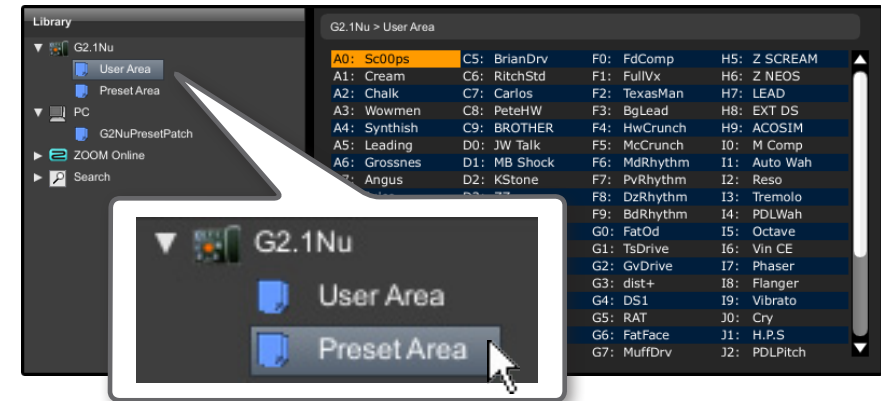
Library

G2.1Nu
User Area
Preset Area
PC
G2NuPresetPatch
ZOOM Online
Search

G2.1Nu > User Area

A0: Sc00ps
A1: Cream
A2: Chalk
A3: Wowmen
A4: Synthish
A5: Leading
A6: Grossnes
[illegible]: Angus

C5: BrianDrv
C6: RitchStd
C7: Carlos
C8: PeteHW
C9: BROTHER
D0: JW Talk
D1: MB Shock
D2: KStone

F0: FdComp
F1: FullVx
F2: TexasMan
F3: BgLead
F4: HwCrunch
F5: McCrunch
F6: MdRhythm
F7: PvRhythm
F8: DzRhythm
F9: BdRhythm
G0: FatOd
G1: TsDrive
G2: GvDrive
G3: dist+
G4: DS1
G5: RAT
G6: FatFace
G7: MuffDrv

H5: Z SCREAM
H6: Z NEOS
H7: LEAD
H8: EXT DS
H9: ACOSIM
I0: M Comp
I1: Auto Wah
I2: Reso
I3: Tremolo
I4: PDLWah
I5: Octave
I6: Vin CE
I7: Phaser
I8: Flanger
I9: Vibrato
J0: Cry
J1: H.P.S
J2: PDLPitch

G2.1Nu
User Area
Preset Area